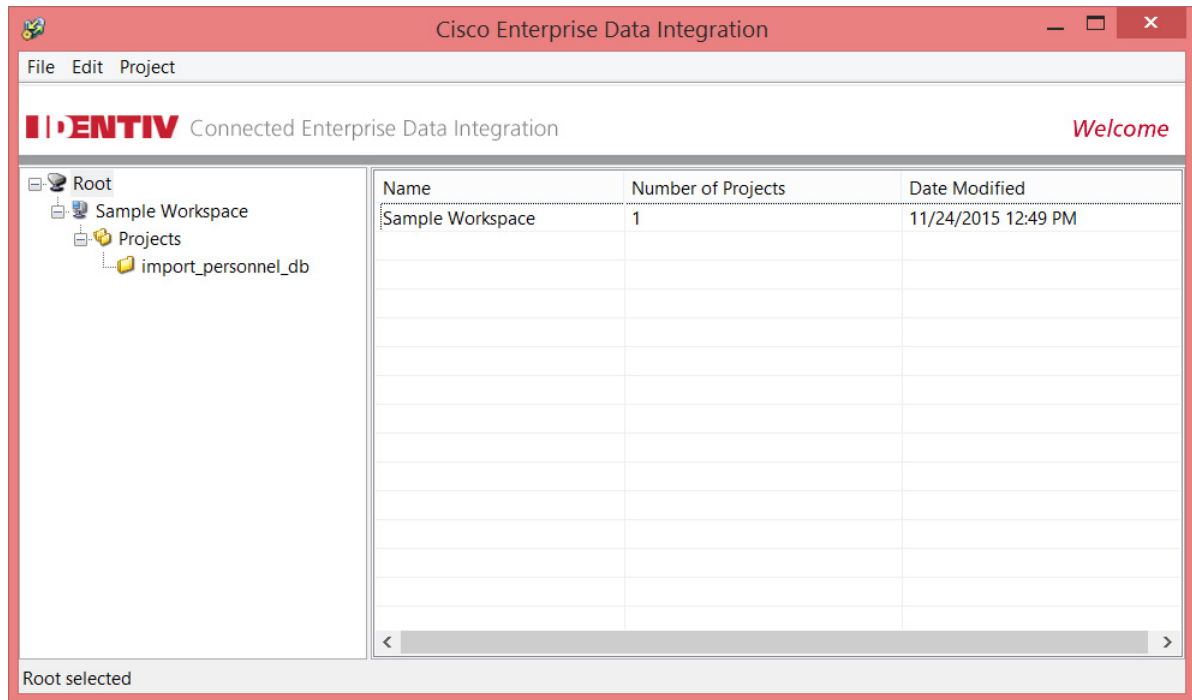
Cisco Enterprise Data Integration

File Edit Project

IDENTIV Connected Enterprise Data Integration

Welcome

Root
Sample Workspace
Projects
import_personnel_db

| Name | Number of Projects | Date Modified |
|---|---|---|
| Sample Workspace | 1 | 11/24/2015 12:49 PM |

Root selected